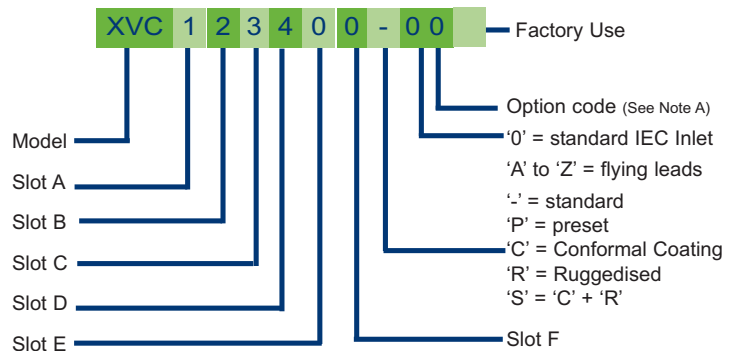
XVC 1 2 3 4 0 0 - 0 0

Factory Use

Option code (See Note A)

‘0’ = standard IEC Inlet
‘A’ to ‘Z’ = flying leads

‘-’ = standard
‘P’ = preset
‘C’ = Conformal Coating
‘R’ = Ruggedised
‘S’ = ‘C’ + ‘R’

Slot F

Model
Slot A
Slot B
Slot C
Slot D
Slot E